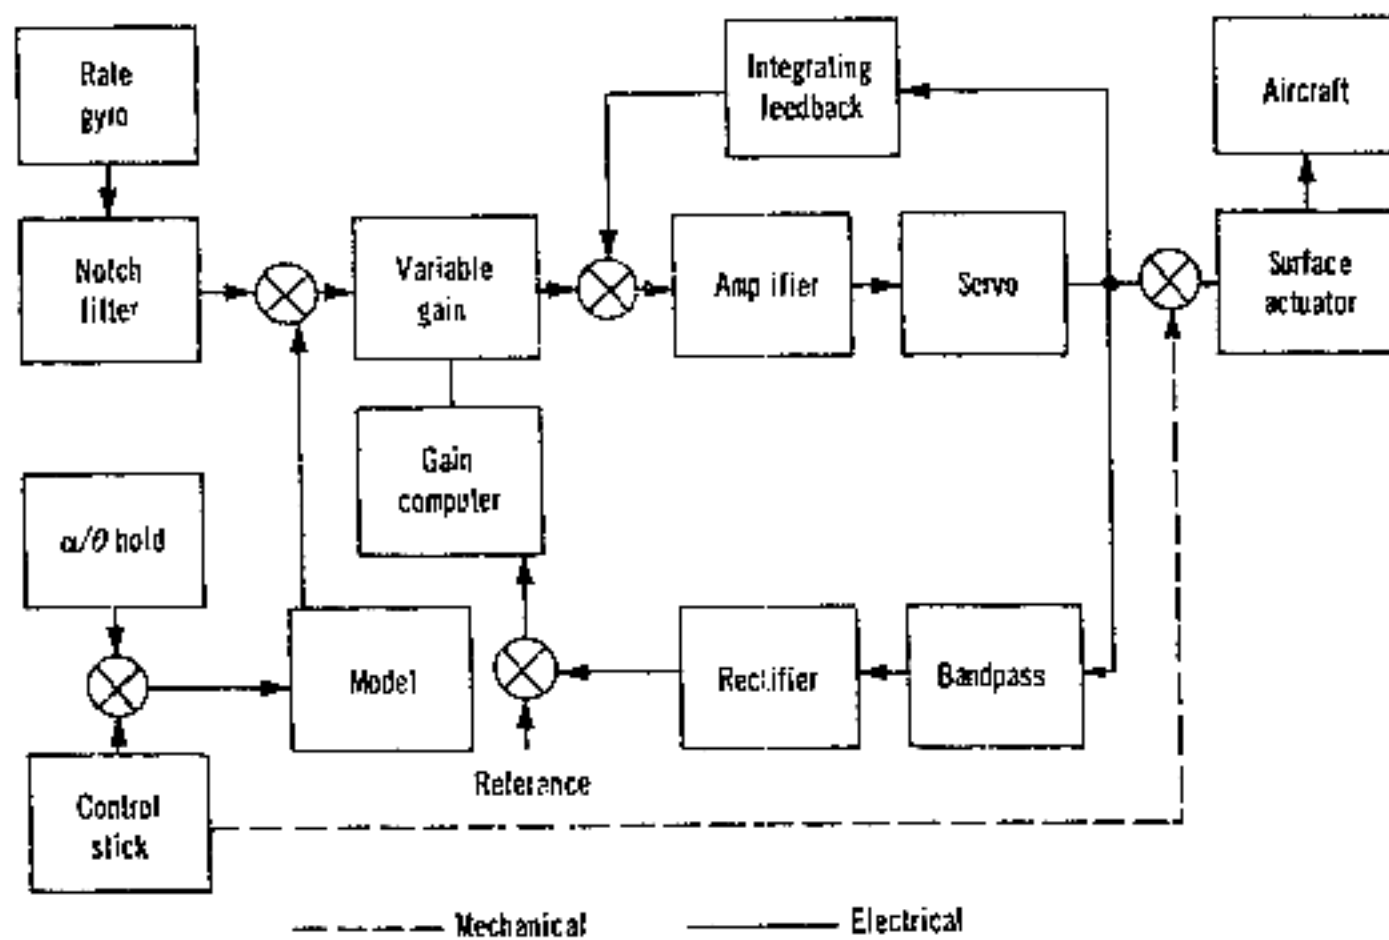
Rate gyro

Notch filter

Variable gain

Integrating feedback

Amplifier

Servo

Aircraft

Surface actuator

Gain computer

$\alpha/\theta$ hold

Model

Rectifier

Bandpass

Referance

Control stick

Mechanical

Electrical